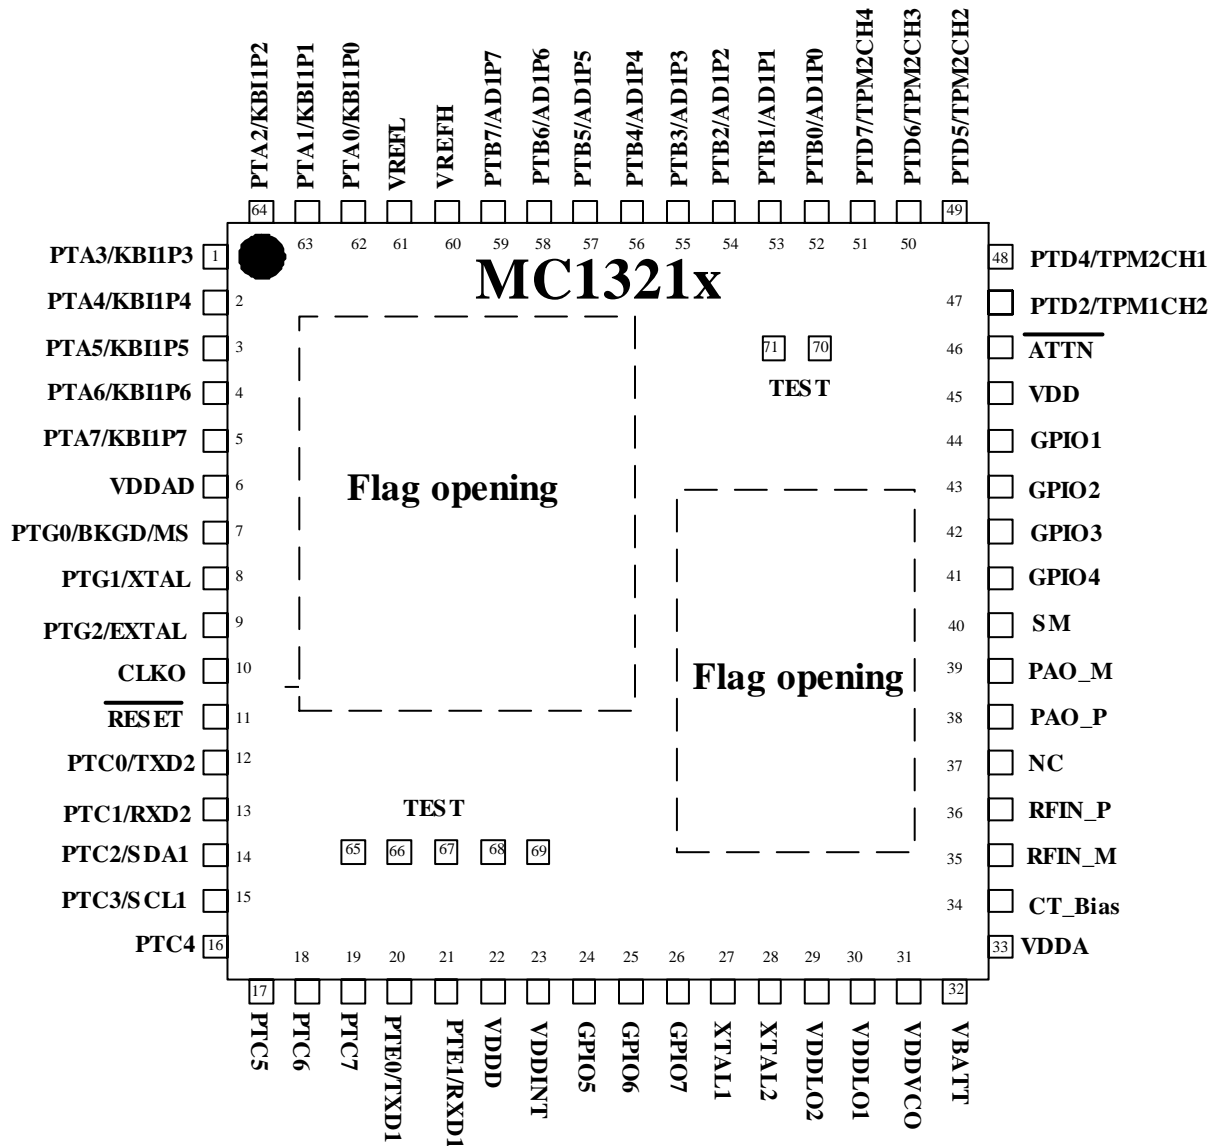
PTA2/KBI1P2
PTA1/KBI1P1
PTA0/KBI1P0
VREFL
VREFH
PTB7/AD1P7
PTB6/AD1P6
PTB5/AD1P5
PTB4/AD1P4
PTB3/AD1P3
PTB2/AD1P2
PTB1/AD1P1
PTB0/AD1P0
PTD7/TPM2CH4
PTD6/TPM2CH3
PTD5/TPM2CH2

64 63 62 61 60 59 58 57 56 55 54 53 52 51 50 49

MC1321x

PTA3/KBI1P3 1
PTA4/KBI1P4 2
PTA5/KBI1P5 3
PTA6/KBI1P6 4
PTA7/KBI1P7 5
VDDAD 6
PTG0/BKGD/MS 7
PTG1/XTAL 8
PTG2/EXTAL 9
CLKO 10
$\overline{RESET}$ 11
PTC0/TXD2 12
PTC1/RXD2 13
PTC2/SDA1 14
PTC3/SCL1 15
PTC4 16

Flag opening

71 70
TEST

Flag opening

TEST
65 66 67 68 69

48 PTD4/TPM2CH1
47 PTD2/TPM1CH2
46 $\overline{ATTN}$
45 VDD
44 GPIO1
43 GPIO2
42 GPIO3
41 GPIO4
40 SM
39 PAO_M
38 PAO_P
37 NC
36 RFIN_P
35 RFIN_M
34 CT_Bias
33 VDDA

17 18 19 20 21 22 23 24 25 26 27 28 29 30 31 32

PTC5
PTC6
PTC7
PTE0/TXD1
PTE1/RXD1
VDDD
VDDINT
GPIO5
GPIO6
GPIO7
XTAL1
XTAL2
VDDLO2
VDDLO1
VDDVCO
VBATT